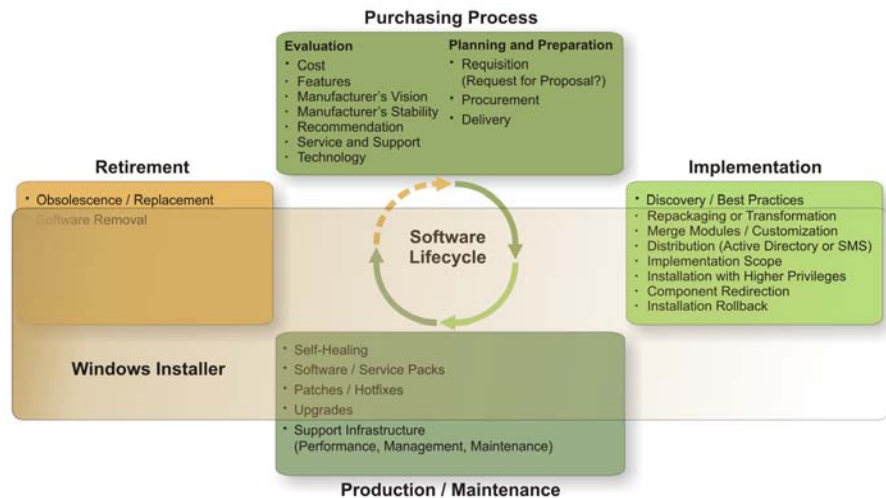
Purchasing Process

Evaluation
- Cost
- Features
- Manufacturer's Vision
- Manufacturer's Stability
- Recommendation
- Service and Support
- Technology

Planning and Preparation
- Requisition (Request for Proposal?)
- Procurement
- Delivery

Retirement
- Obsolescence / Replacement
- Software Removal

Implementation
- Discovery / Best Practices
- Repackaging or Transformation
- Merge Modules / Customization
- Distribution (Active Directory or SMS)
- Implementation Scope
- Installation with Higher Privileges
- Component Redirection
- Installation Rollback

Software Lifecycle

Windows Installer

- Self-Healing
- Software / Service Packs
- Patches / Hotfixes
- Upgrades
- Support Infrastructure (Performance, Management, Maintenance)

Production / Maintenance